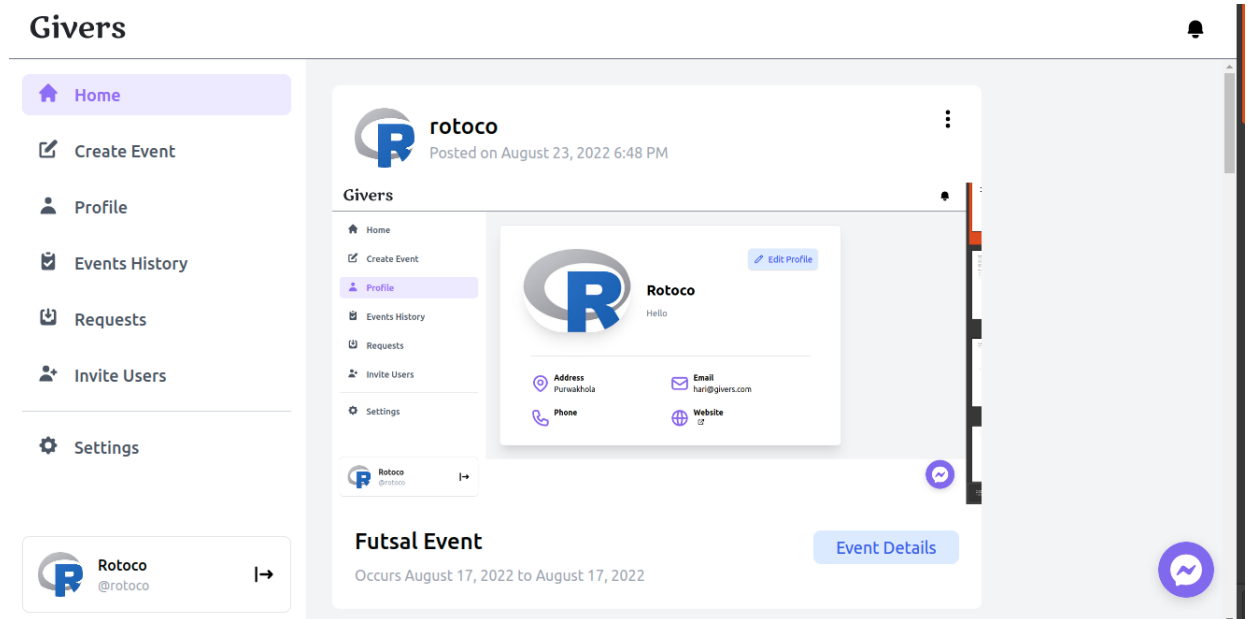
Givers

Home
Create Event
Profile
Events History
Requests
Invite Users
Settings

Rotoco
@rotoco

rotoco
Posted on August 23, 2022 6:48 PM

Givers

Home
Create Event
Profile
Events History
Requests
Invite Users
Settings

Rotoco
@rotoco

Edit Profile

Rotoco
Hello

Address
Purwakhola

Email
hari@givers.com

Phone

Website

Futsal Event
Occurs August 17, 2022 to August 17, 2022

Event Details